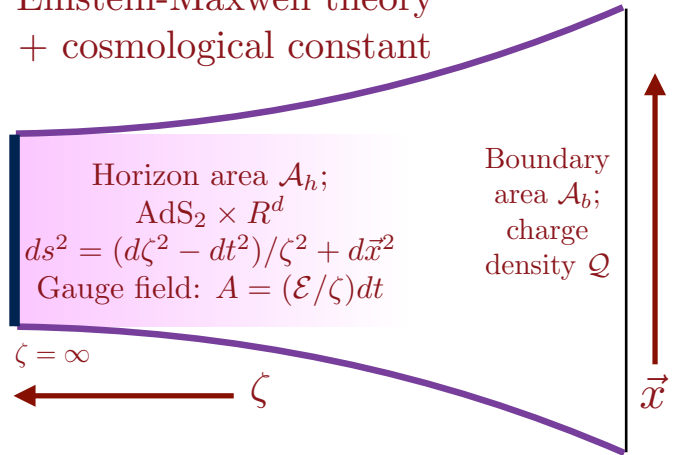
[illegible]
+ cosmological constant

Horizon area $\mathcal{A}_h$;
$\mathrm{AdS}_2 \times R^d$
$ds^2 = (d\zeta^2 - dt^2)/\zeta^2 + d\vec{x}^2$
Gauge field: $A = (\mathcal{E}/\zeta)dt$

Boundary area $\mathcal{A}_b$; charge density $\mathcal{Q}$

$\zeta = \infty$

$\zeta$

$\vec{x}$